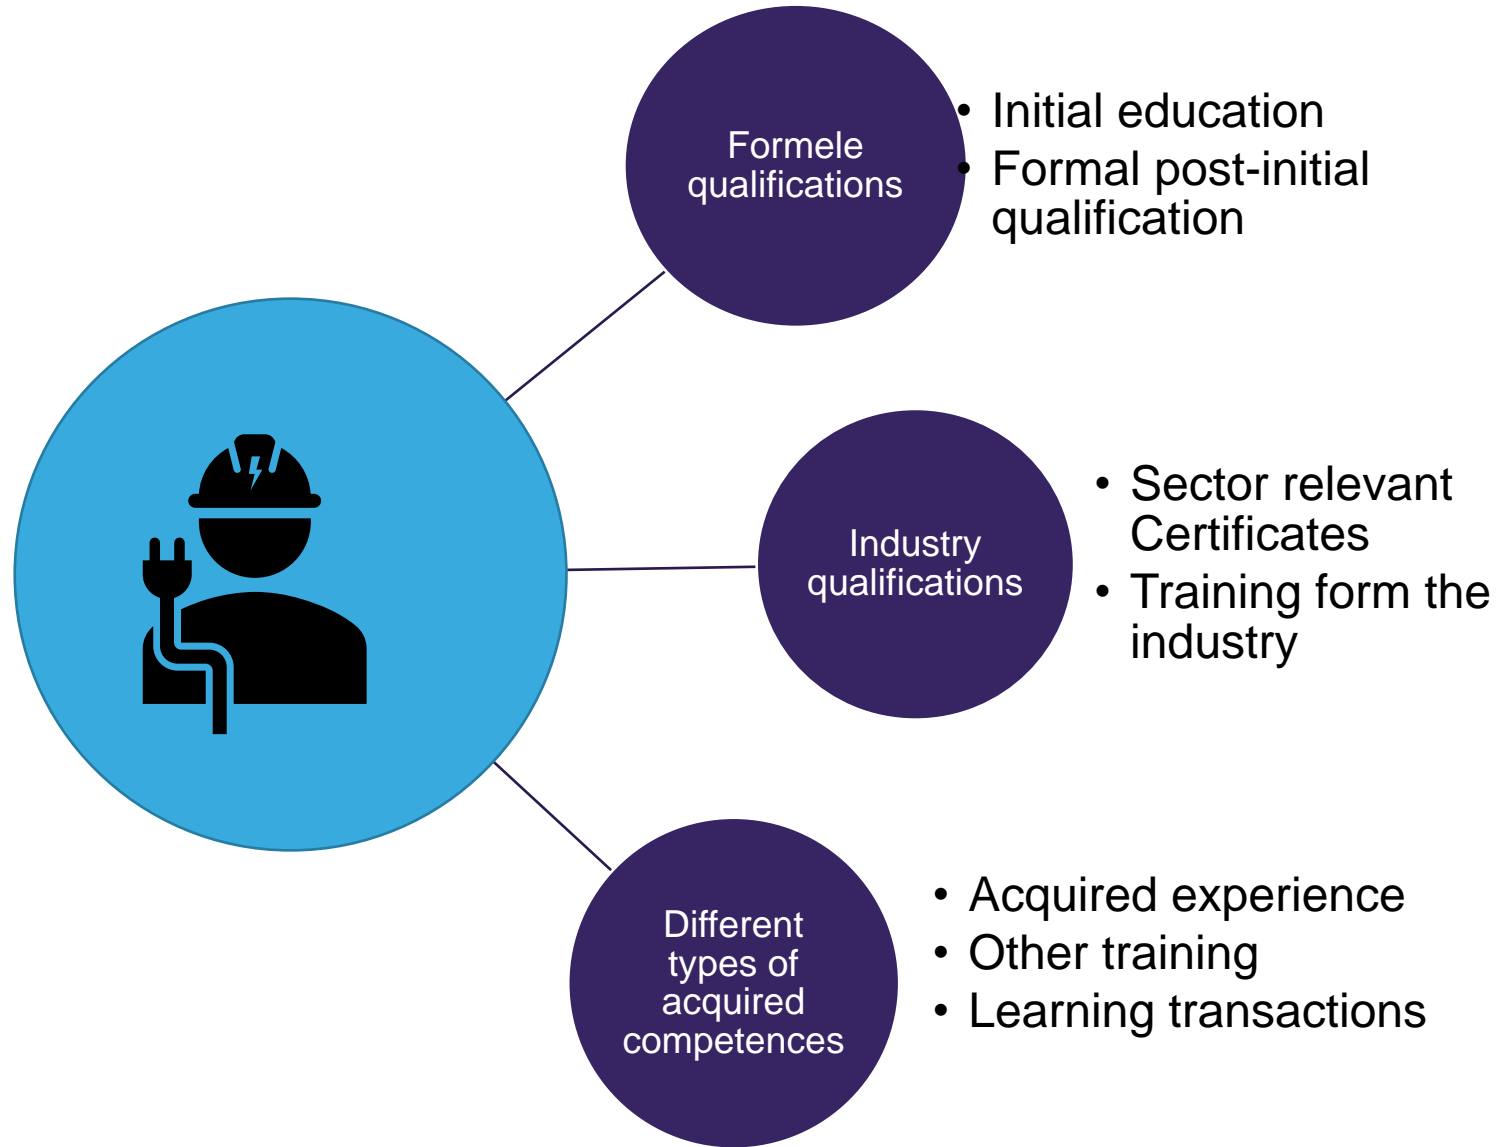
Formele qualifications

• Initial education
• Formal post-initial qualification

Industry qualifications

• Sector relevant Certificates
• Training form the industry

Different types of acquired competences

• Acquired experience
• Other training
• Learning transactions